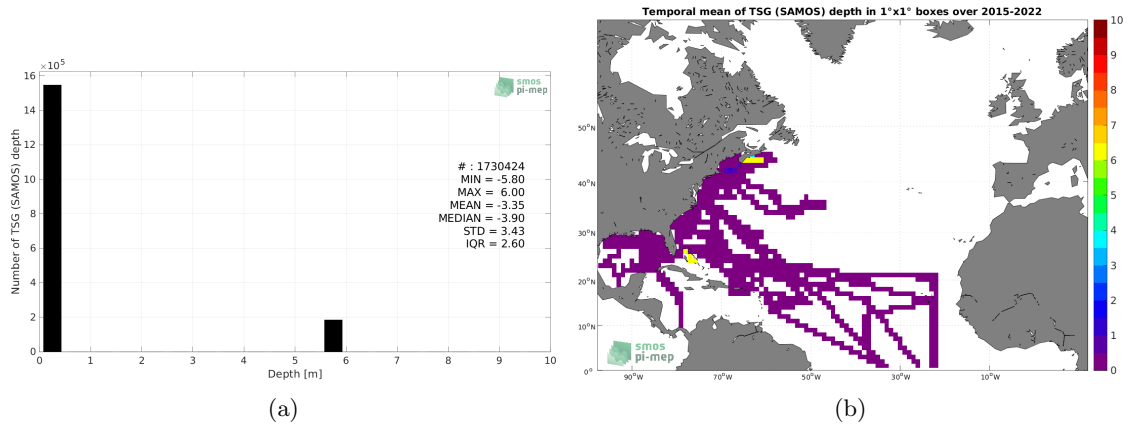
$\times 10^5$
16
14
12
10
8
6
4
2
0

smos
pi-mep

# : 1730424
MIN = -5.80
MAX = 6.00
MEAN = -3.35
MEDIAN = -3.90
STD = 3.43
IQR = 2.60

Number of TSG (SAMOS) depth

0 1 2 3 4 5 6 7 8 9 10
Depth [m]

(a)

Temporal mean of TSG (SAMOS) depth in 1°x1° boxes over 2015-2022

50°N
40°N
30°N
20°N
10°N
0°

90°W 70°W 50°W 30°W 10°W

smos
pi-mep

10
9
8
7
6
5
4
3
2
1
0

(b)